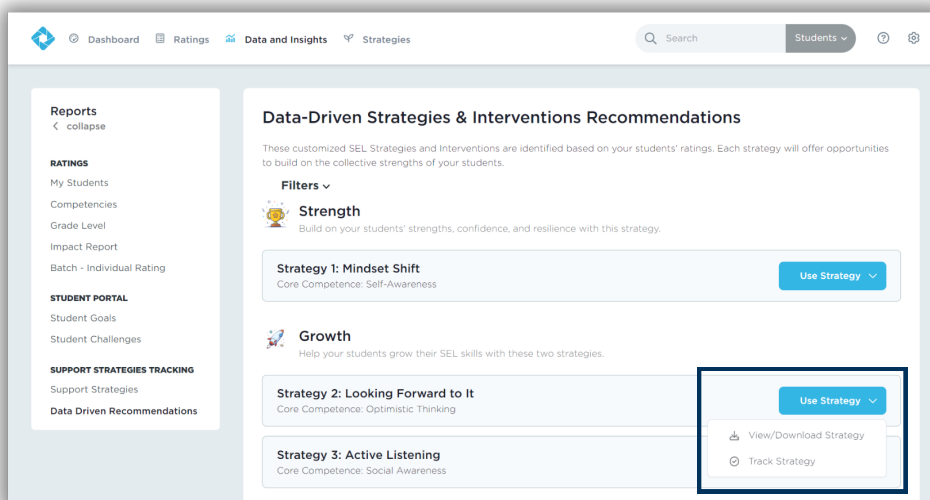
Dashboard Ratings Data and Insights Strategies

Search Students

Reports
collapse

RATINGS
My Students
Competencies
Grade Level
Impact Report
Batch - Individual Rating

STUDENT PORTAL
Student Goals
Student Challenges

SUPPORT STRATEGIES TRACKING
Support Strategies
Data Driven Recommendations

Data-Driven Strategies & Interventions Recommendations

These customized SEL Strategies and Interventions are identified based on your students' ratings. Each strategy will offer opportunities to build on the collective strengths of your students.

Filters

Strength
Build on your students' strengths, confidence, and resilience with this strategy.

Strategy 1: Mindset Shift
Core Competence: Self-Awareness
Use Strategy

Growth
Help your students grow their SEL skills with these two strategies.

Strategy 2: Looking Forward to It
Core Competence: Optimistic Thinking
Use Strategy

View/Download Strategy
Track Strategy

Strategy 3: Active Listening
Core Competence: Social Awareness